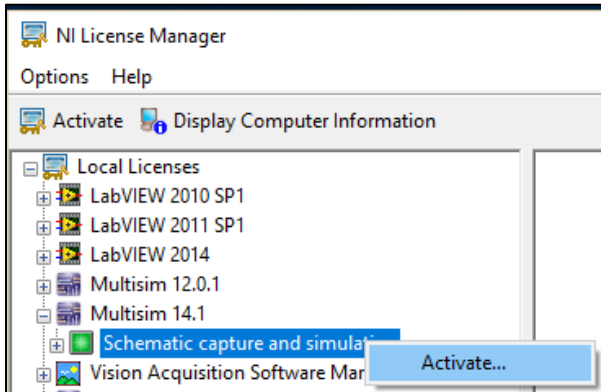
NI License Manager

Options Help

Activate Display Computer Information

Local Licenses
LabVIEW 2010 SP1
LabVIEW 2011 SP1
LabVIEW 2014
Multisim 12.0.1
Multisim 14.1
Schematic capture and simulati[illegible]
Vision Acquisition Software Ma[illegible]

Activate...